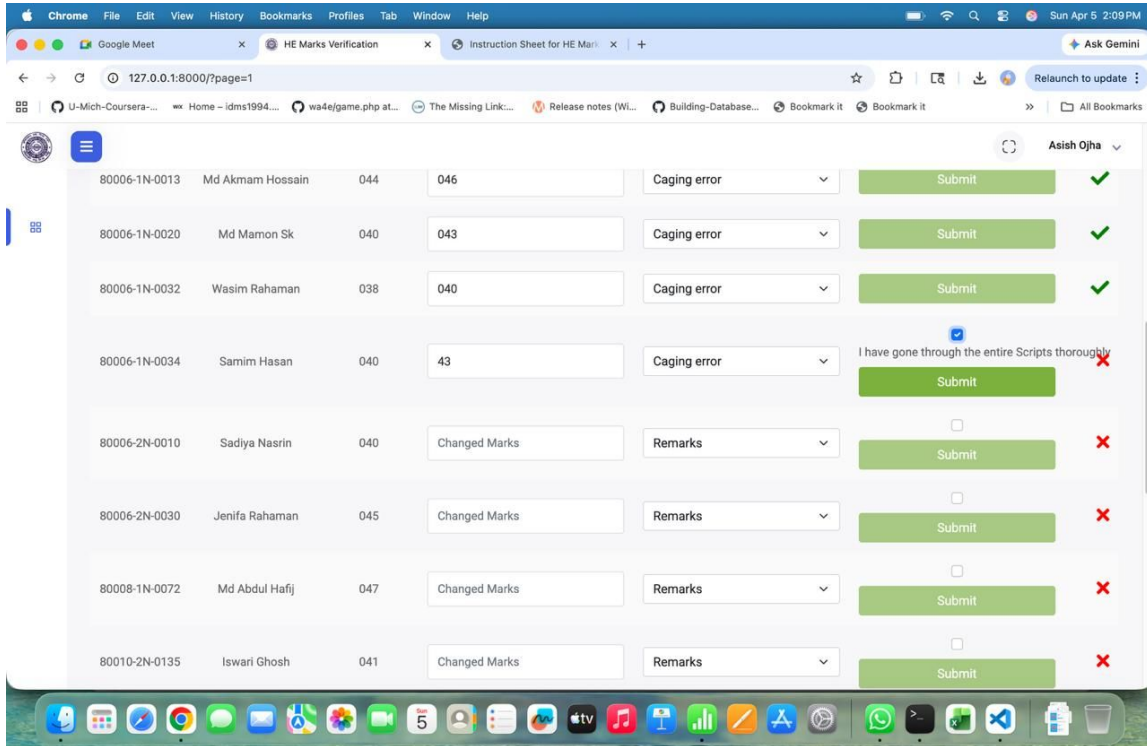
Chrome File Edit View History Bookmarks Profiles Tab Window Help

Sun Apr 5 2:09PM

Google Meet × HE Marks Verification × Instruction Sheet for HE Mark × +

Ask Gemini

127.0.0.1:8000/?page=1

Relaunch to update

U-Mich-Coursera-... Home – idms1994.... wa4e/game.php at... The Missing Link:... Release notes (Wi... Building-Database... Bookmark it Bookmark it All Bookmarks

Asish Ojha

| | | | | | |
|---|---|---|---|---|---|
| 80006-1N-0013 | Md Akmam Hossain | 044 | 046 | Caging error | Submit ✓ |
| 80006-1N-0020 | Md Mamon Sk | 040 | 043 | Caging error | Submit ✓ |
| 80006-1N-0032 | Wasim Rahaman | 038 | 040 | Caging error | Submit ✓ |
| 80006-1N-0034 | Samim Hasan | 040 | 43 | Caging error | I have gone through the entire Scripts thoroughly Submit ✗ |
| 80006-2N-0010 | Sadiya Nasrin | 040 | Changed Marks | Remarks | Submit ✗ |
| 80006-2N-0030 | Jenifa Rahaman | 045 | Changed Marks | Remarks | Submit ✗ |
| 80008-1N-0072 | Md Abdul Hafij | 047 | Changed Marks | Remarks | Submit ✗ |
| 80010-2N-0135 | Iswari Ghosh | 041 | Changed Marks | Remarks | Submit ✗ |

5